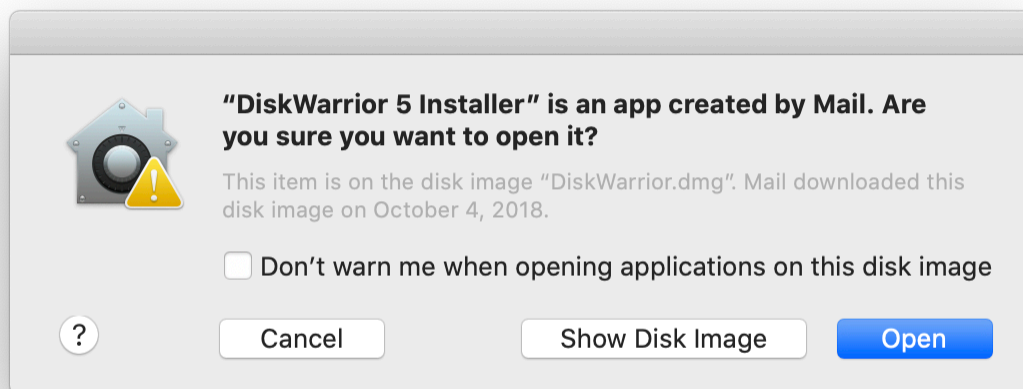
“DiskWarrior 5 Installer” is an app created by Mail. Are you sure you want to open it?

This item is on the disk image “DiskWarrior.dmg”. Mail downloaded this disk image on October 4, 2018.

Don’t warn me when opening applications on this disk image

?

Cancel

Show Disk Image

Open